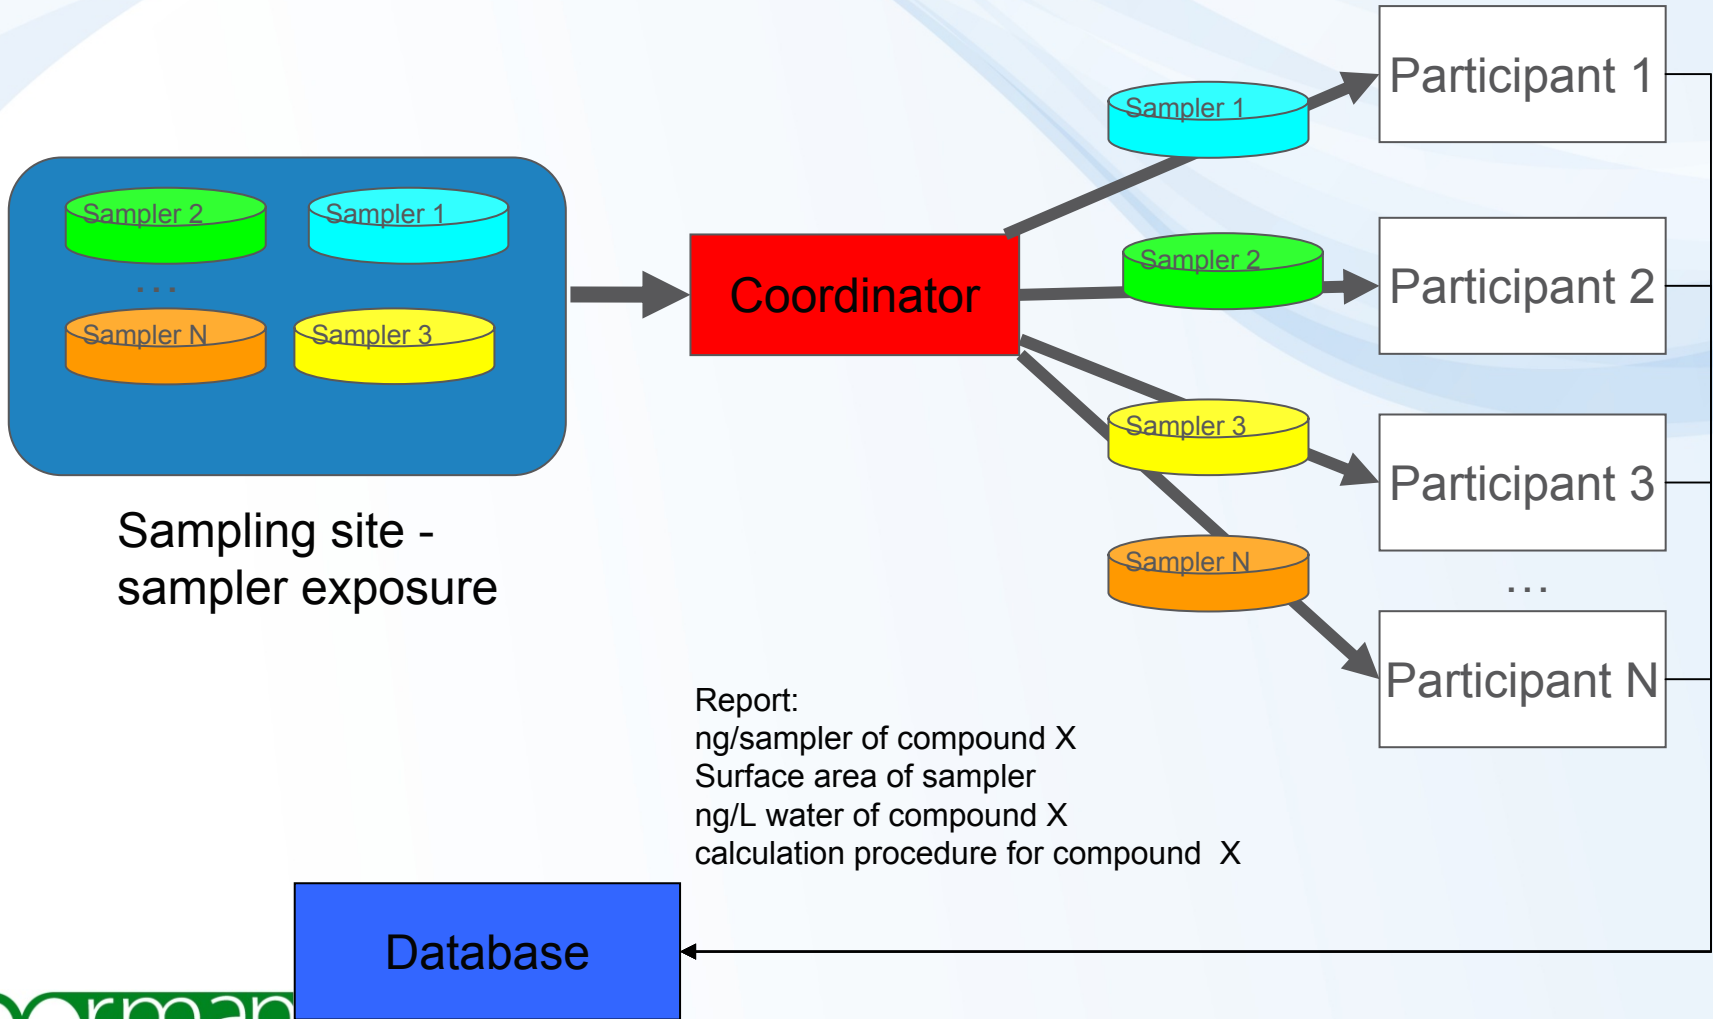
Sampler 2
Sampler 1
...
Sampler N
Sampler 3

Sampling site - sampler exposure

Coordinator

Sampler 1
Sampler 2
Sampler 3
Sampler N

Participant 1
Participant 2
Participant 3
...
Participant N

Report:
ng/sampler of compound X
Surface area of sampler
ng/L water of compound X
calculation procedure for compound X

Database

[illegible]